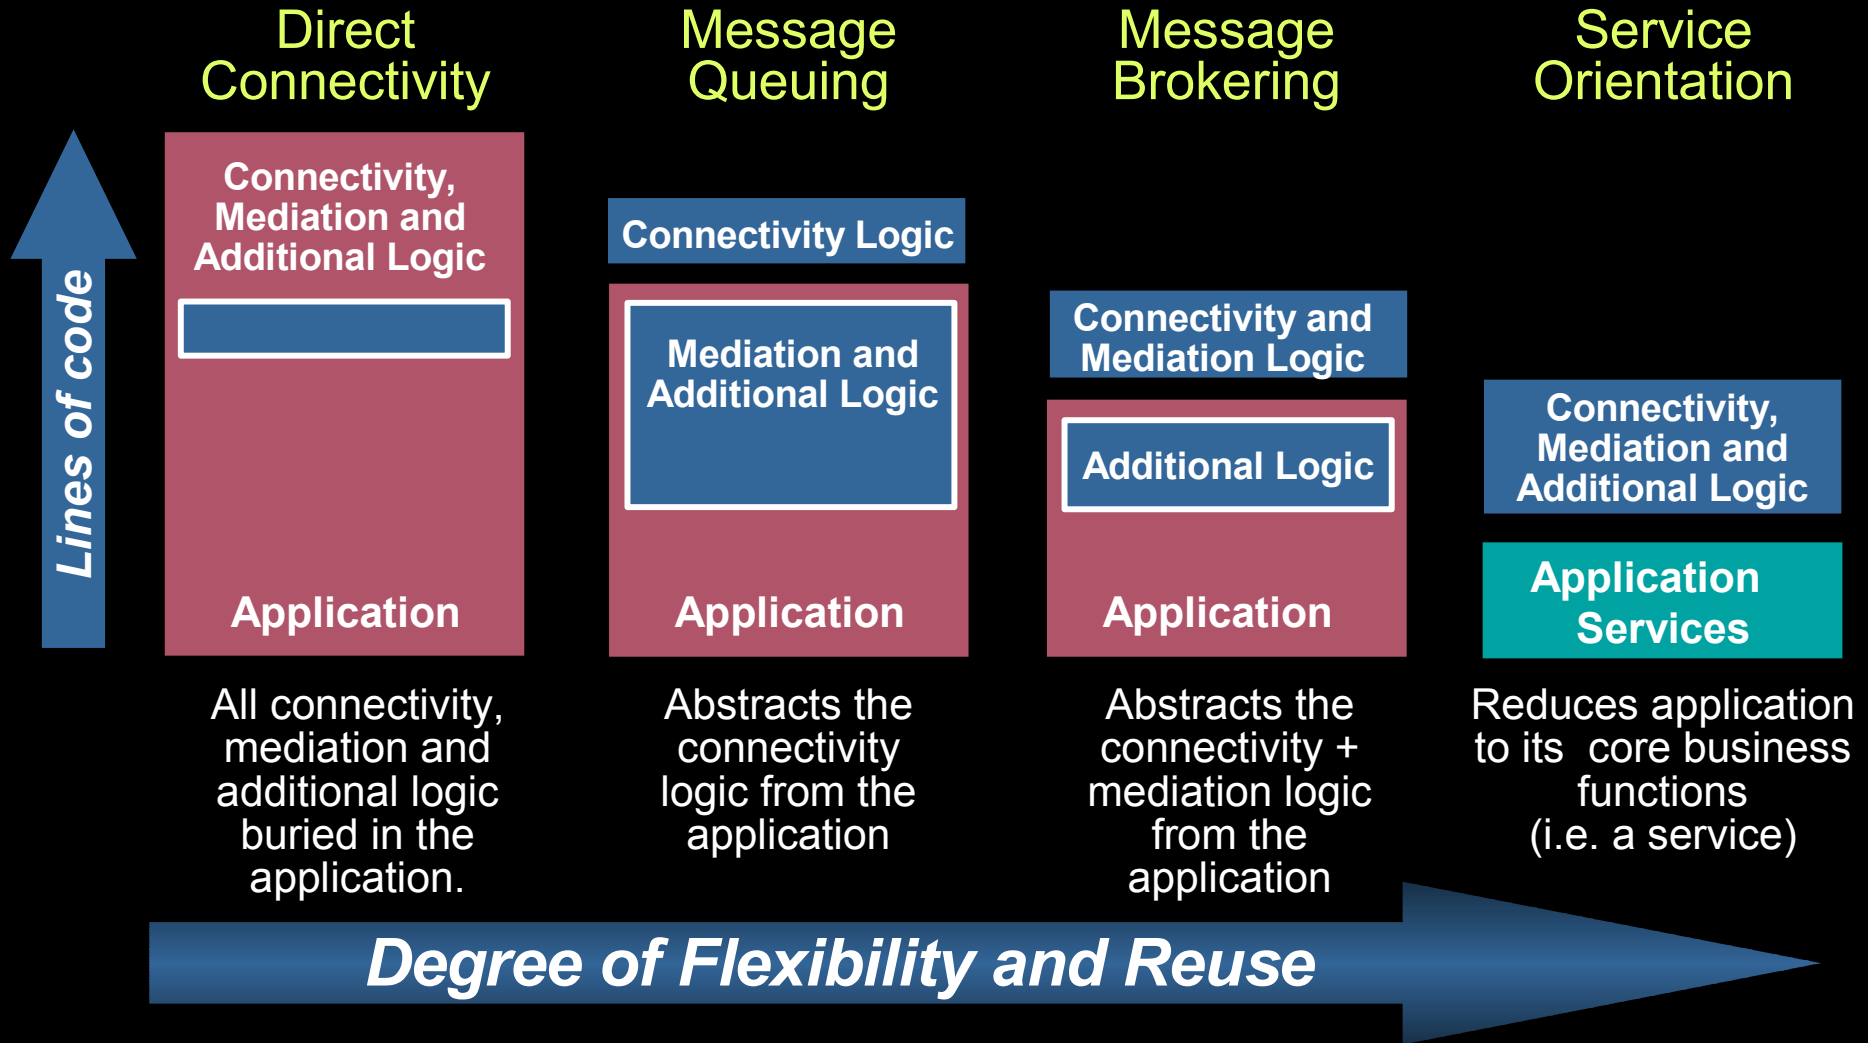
Direct Connectivity

Message Queuing

Message Brokering

Service Orientation

Lines of code

Connectivity, Mediation and Additional Logic

Application

All connectivity, mediation and additional logic buried in the application.

Connectivity Logic

Mediation and Additional Logic

Application

Abstracts the connectivity logic from the application

Connectivity and Mediation Logic

Additional Logic

Application

Abstracts the connectivity + mediation logic from the application

Connectivity, Mediation and Additional Logic

Application Services

Reduces application to its core business functions (i.e. a service)

Degree of Flexibility and Reuse